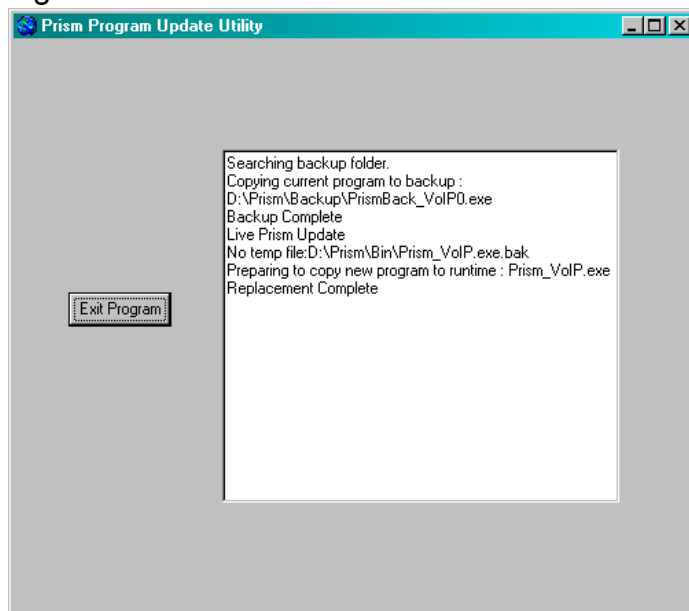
Prism Program Update Utility

Exit Program

Searching backup folder.
Copying current program to backup :
D:\Prism\Backup\PrismBack_VoIP0.exe
Backup Complete
Live Prism Update
No temp file:D:\Prism\Bin\Prism_VoIP.exe.bak
Preparing to copy new program to runtime : Prism_VoIP.exe
Replacement Complete